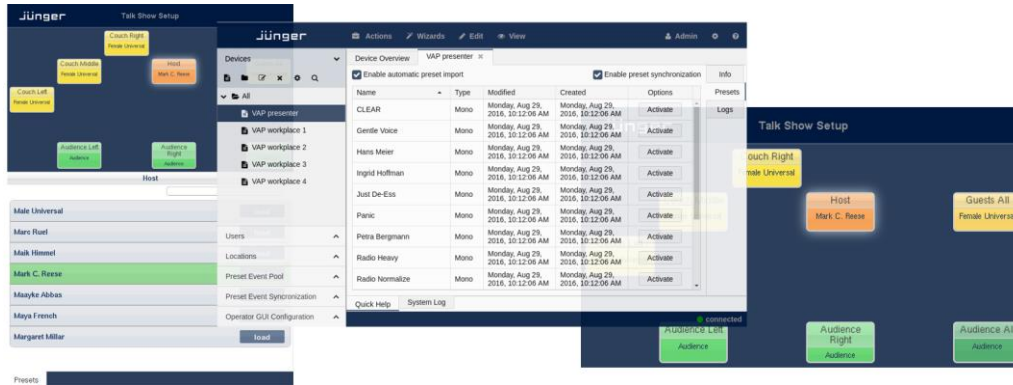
jünger

Talk Show Setup

Couch Right
Female Universal

Couch Middle
Female Universal

Host
Mark C. Reese

Couch Left
Female Universal

Audience Left
Audience

Audience Right
Audience

Host

Male Universal
Marc Ruel
Maik Himmel
Mark C. Reese
Maayke Abbas
Maya French
Margaret Millar

load

Presets

jünger

Actions
Wizards
Edit
View

Admin

Devices

All
VAP presenter
VAP workplace 1
VAP workplace 2
VAP workplace 3
VAP workplace 4

Users
Locations
Preset Event Pool
Preset Event Syncronization
Operator GUI Configuration

Device Overview
VAP presenter ×

Enable automatic preset import
Enable preset synchronization

Info
Presets
Logs

| Name | Type | Modified | Created | Options |
|---|---|---|---|---|
| CLEAR | Mono | Monday, Aug 29, 2016, 10:12:06 AM | Monday, Aug 29, 2016, 10:12:06 AM | Activate |
| Gentle Voice | Mono | Monday, Aug 29, 2016, 10:12:06 AM | Monday, Aug 29, 2016, 10:12:06 AM | Activate |
| Hans Meier | Mono | Monday, Aug 29, 2016, 10:12:06 AM | Monday, Aug 29, 2016, 10:12:06 AM | Activate |
| Ingrid Hoffman | Mono | Monday, Aug 29, 2016, 10:12:06 AM | Monday, Aug 29, 2016, 10:12:06 AM | Activate |
| Just De-Ess | Mono | Monday, Aug 29, 2016, 10:12:06 AM | Monday, Aug 29, 2016, 10:12:06 AM | Activate |
| Panic | Mono | Monday, Aug 29, 2016, 10:12:06 AM | Monday, Aug 29, 2016, 10:12:06 AM | Activate |
| Petra Bergmann | Mono | Monday, Aug 29, 2016, 10:12:06 AM | Monday, Aug 29, 2016, 10:12:06 AM | Activate |
| Radio Heavy | Mono | Monday, Aug 29, 2016, 10:12:06 AM | Monday, Aug 29, 2016, 10:12:06 AM | Activate |
| Radio Normalize | Mono | Monday, Aug 29, 2016, 10:12:06 AM | Monday, Aug 29, 2016, 10:12:06 AM | Activate |

Quick Help
System Log

connected

Talk Show Setup

Couch Right
Female Universal

Host
Mark C. Reese

Guests All
Female Universa

Audience Left
Audience

Audience Right
Audience

Audience Al
Audience